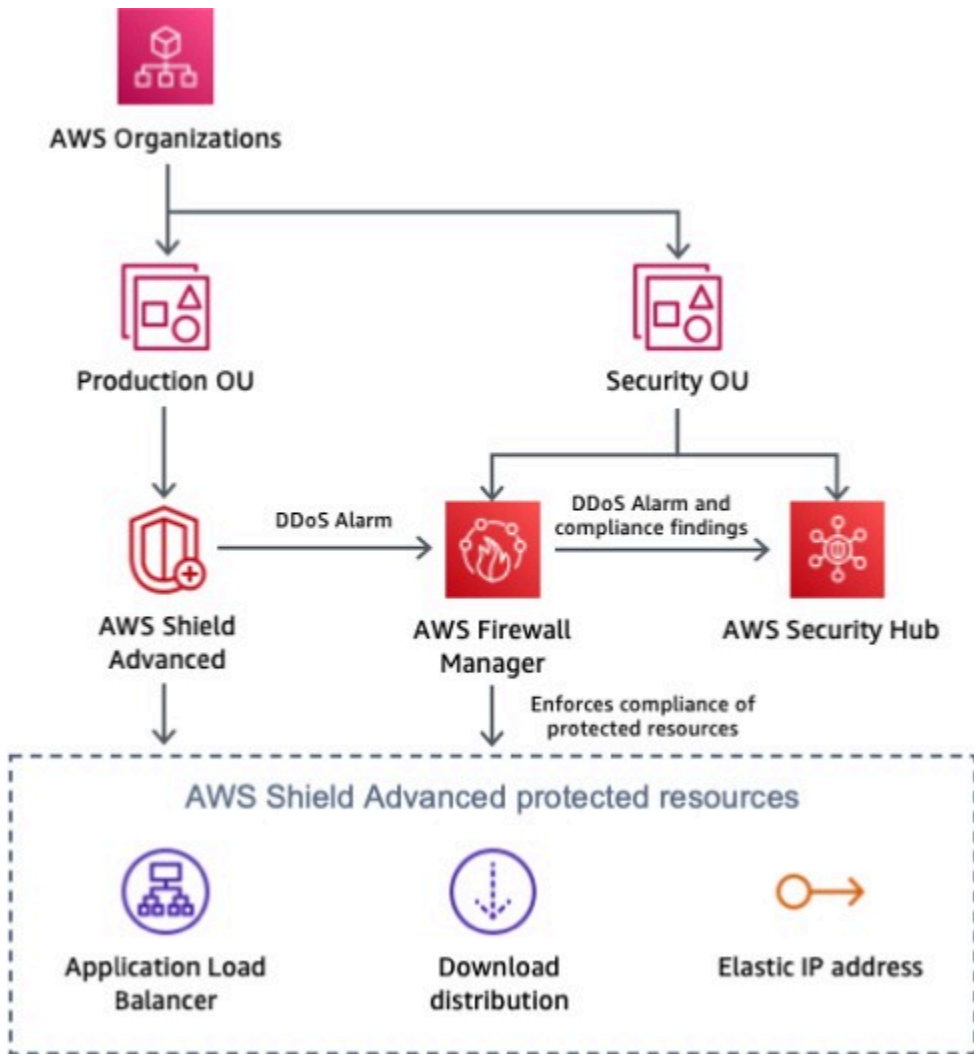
AWS Organizations

Production OU

Security OU

AWS Shield Advanced

DDoS Alarm

AWS Firewall Manager

DDoS Alarm and compliance findings

AWS Security Hub

Enforces compliance of protected resources

AWS Shield Advanced protected resources

Application Load Balancer

Download distribution

Elastic IP address